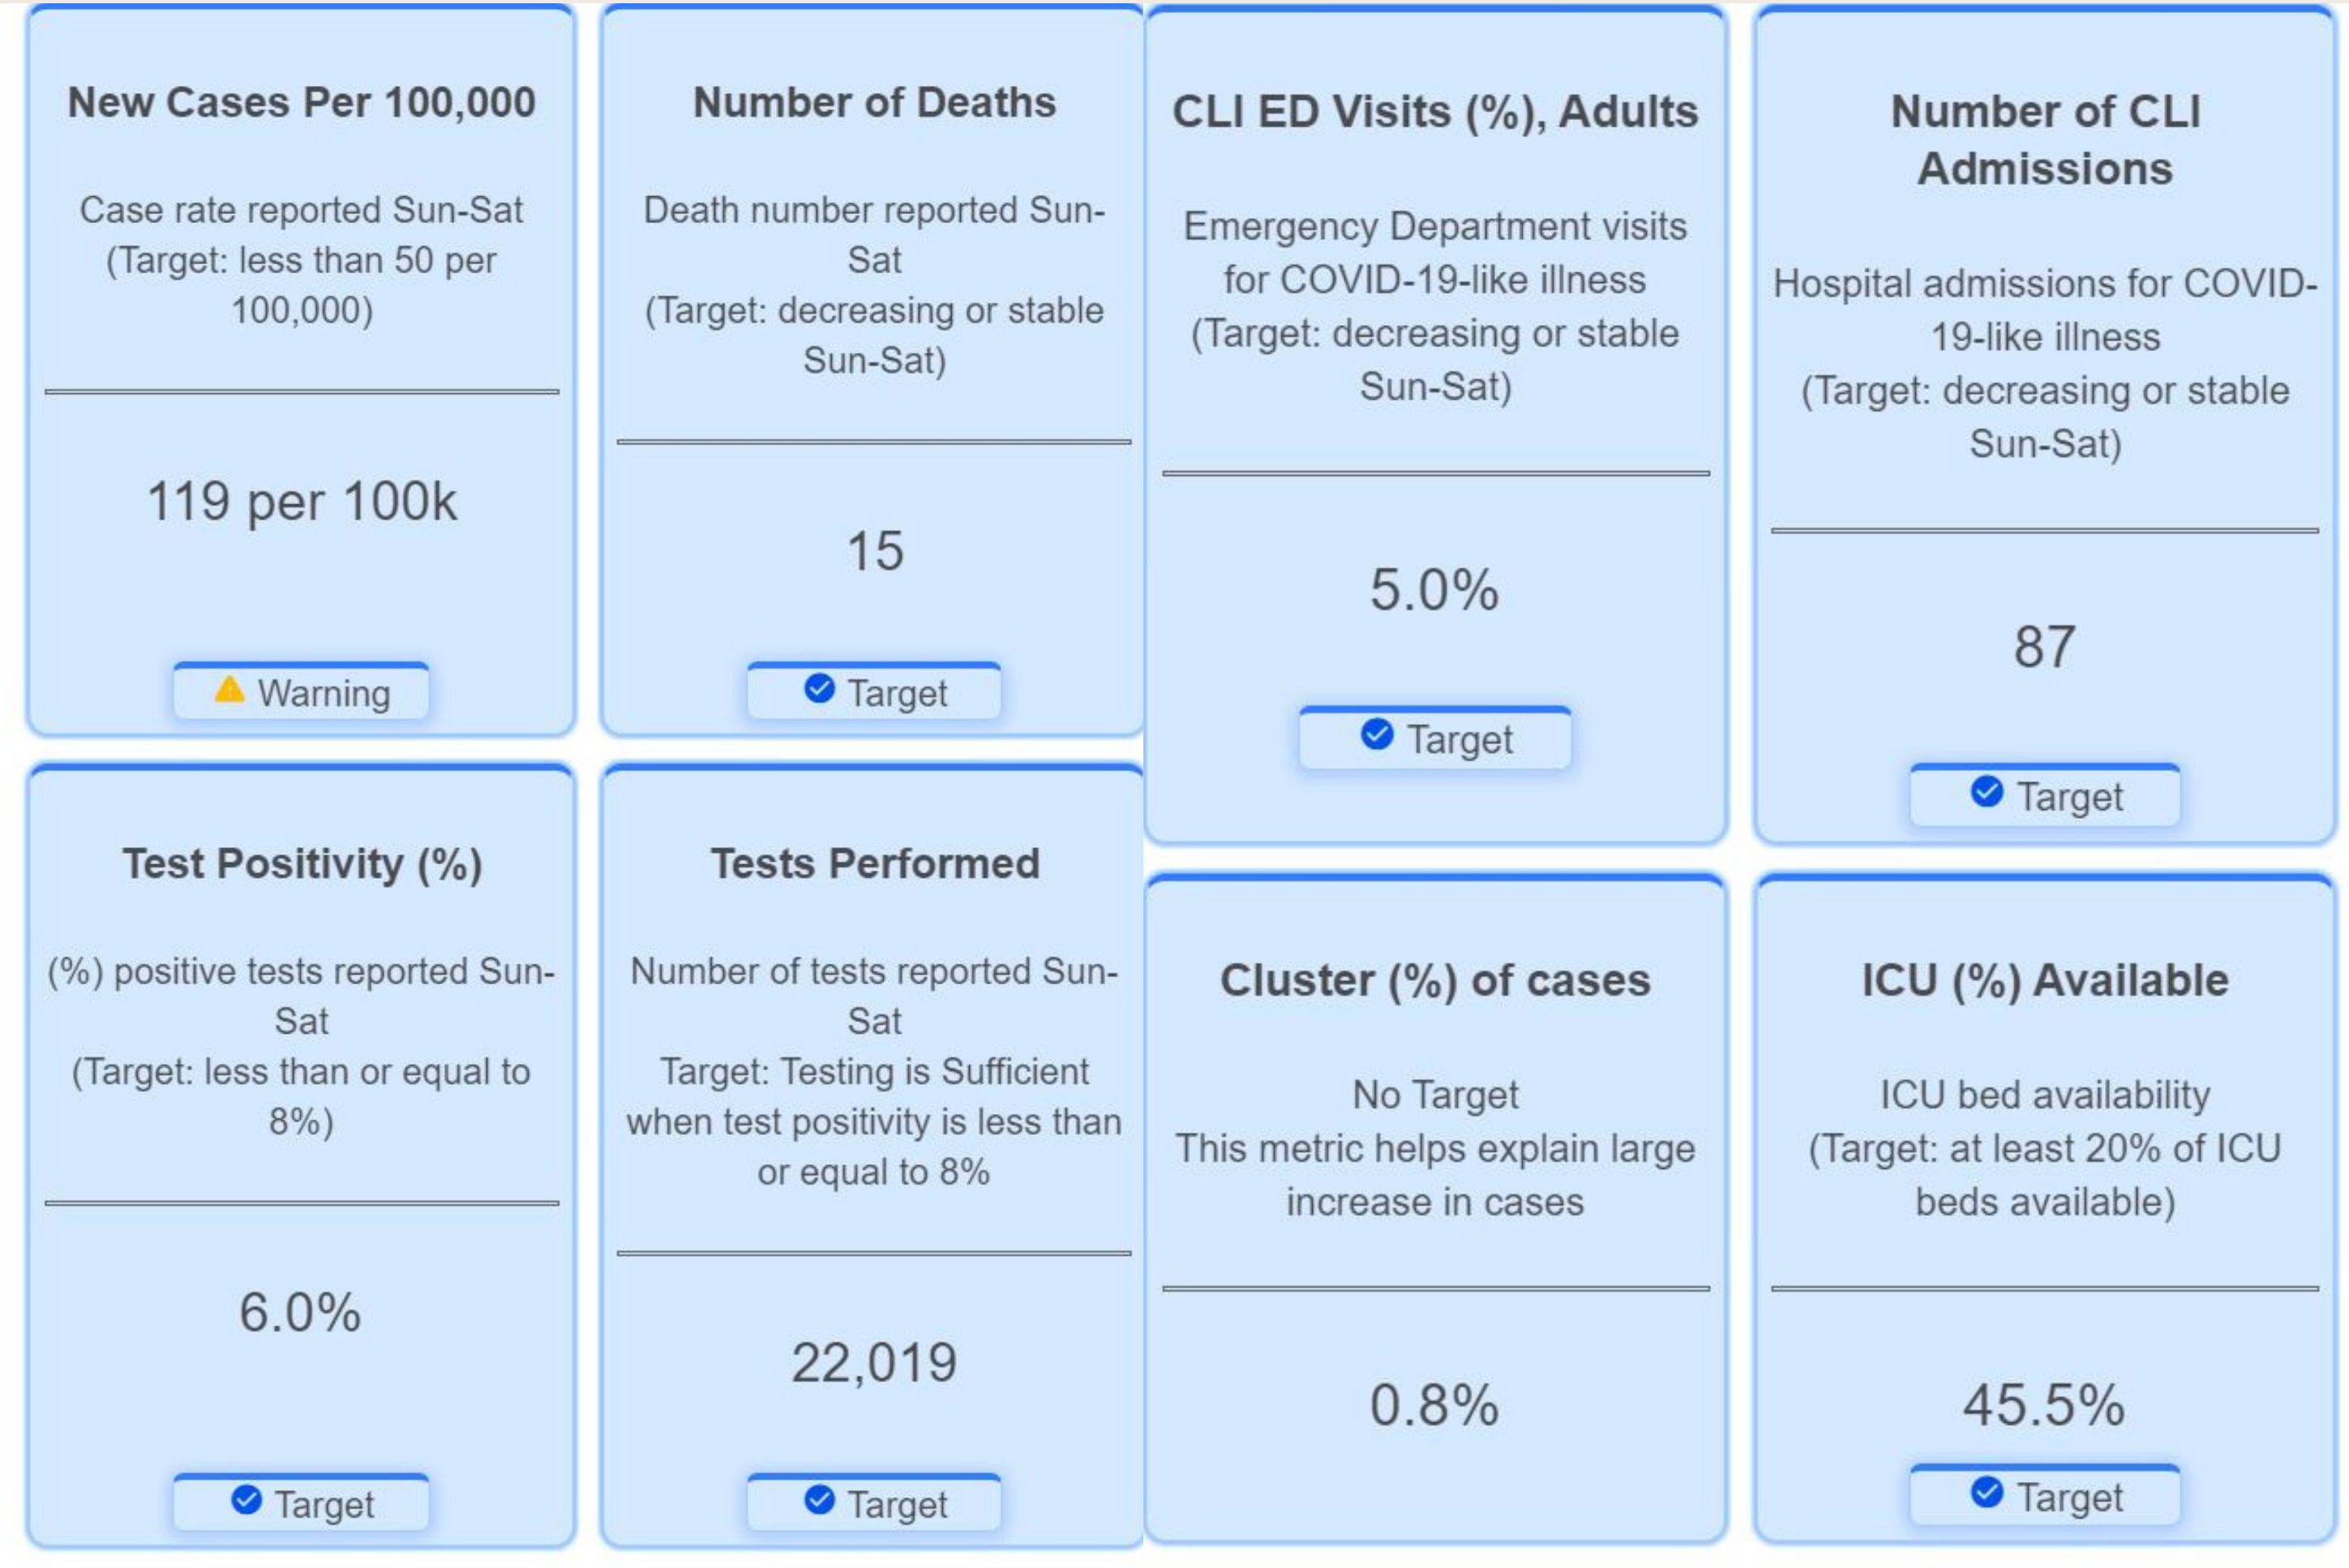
New Cases Per 100,000

Case rate reported Sun-Sat (Target: less than 50 per 100,000)

119 per 100k

Warning

Number of Deaths

Death number reported Sun-Sat (Target: decreasing or stable Sun-Sat)

15

Target

CLI ED Visits (%), Adults

Emergency Department visits for COVID-19-like illness (Target: decreasing or stable Sun-Sat)

5.0%

Target

Number of CLI Admissions

Hospital admissions for COVID-19-like illness (Target: decreasing or stable Sun-Sat)

87

Target

Test Positivity (%)

(%) positive tests reported Sun-Sat (Target: less than or equal to 8%)

6.0%

Target

Tests Performed

Number of tests reported Sun-Sat Target: Testing is Sufficient when test positivity is less than or equal to 8%

22,019

Target

Cluster (%) of cases

No Target This metric helps explain large increase in cases

0.8%

ICU (%) Available

ICU bed availability (Target: at least 20% of ICU beds available)

45.5%

Target